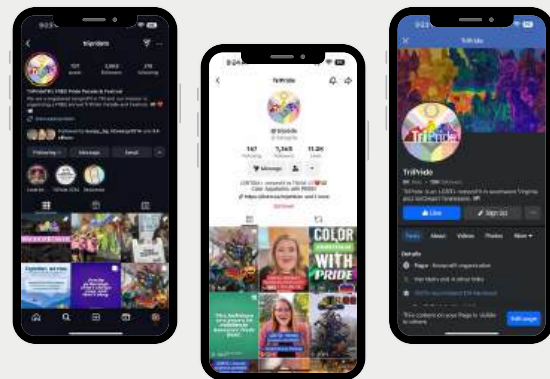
9:24
tripridetn
101 posts
2,863 followers
278 following
TriPride TN's FREE Pride Parade & Festival
Following
Message
Email

9:24
TriPride
@tripride
147 Following
7,365 Followers
11.2K Likes
Message
COLOR WITH PRIDE

9:23
TriPride
TriPride
Like
Sign Up
Posts
About
Videos
Photos
More
Details
Page · Nonprofit organization
Edit page